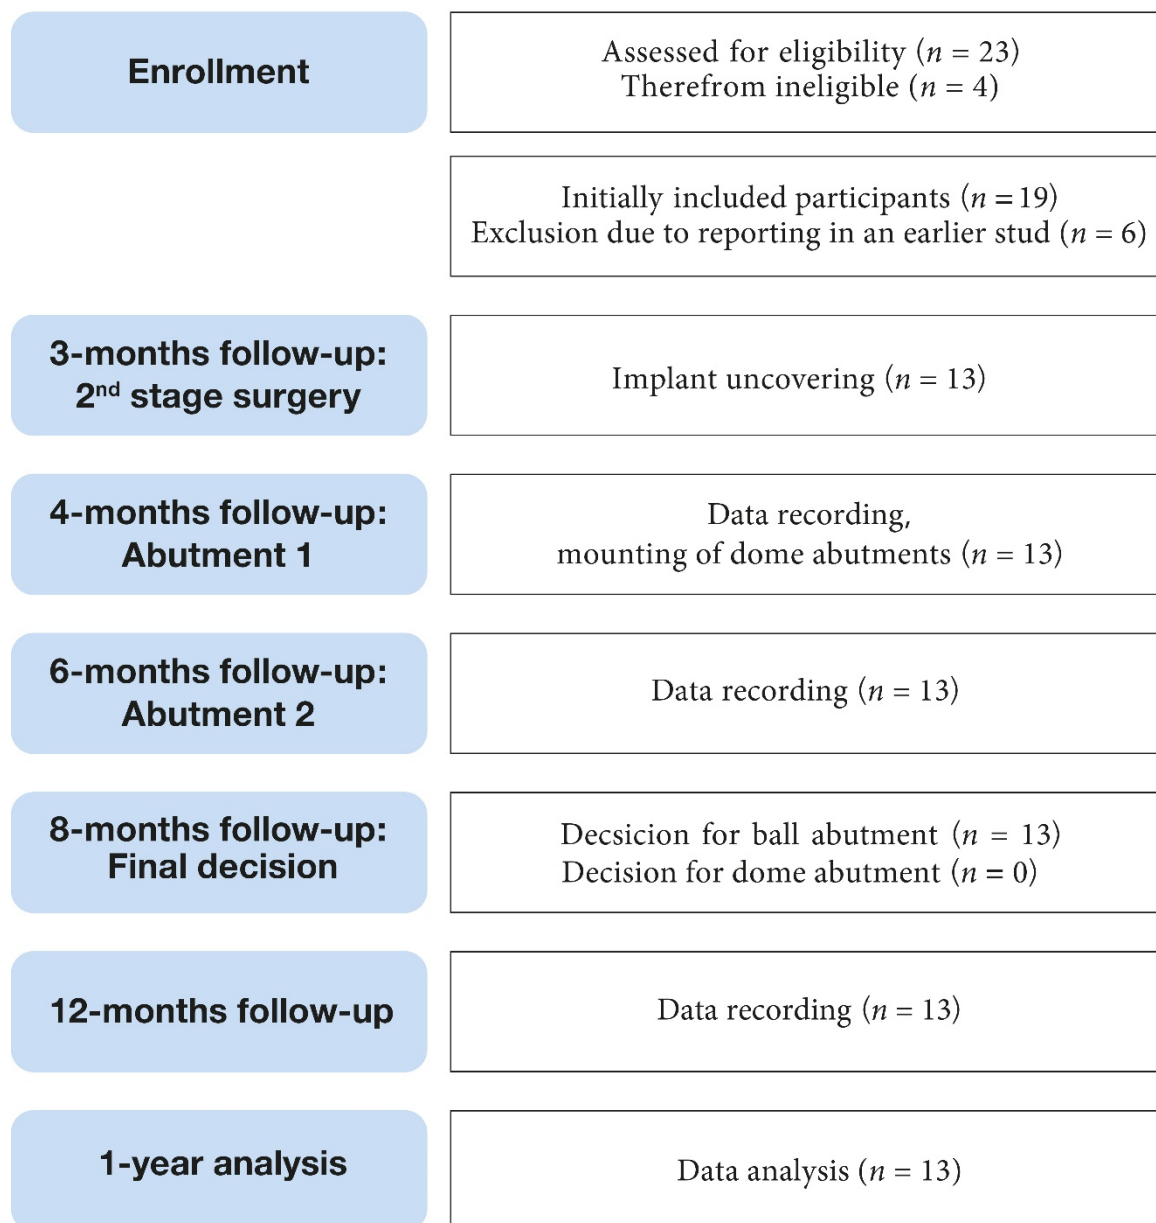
Enrollment

Assessed for eligibility ($n$ = 23)
Therefrom ineligible ($n$ = 4)

Initially included participants ($n$ = 19)
Exclusion due to reporting in an earlier stud ($n$ = 6)

3-months follow-up: 2$^{nd}$ stage surgery

Implant uncovering ($n$ = 13)

4-months follow-up: Abutment 1

Data recording, mounting of dome abutments ($n$ = 13)

6-months follow-up: Abutment 2

Data recording ($n$ = 13)

8-months follow-up: Final decision

Decsicion for ball abutment ($n$ = 13)
Decision for dome abutment ($n$ = 0)

12-months follow-up

Data recording ($n$ = 13)

1-year analysis

Data analysis ($n$ = 13)